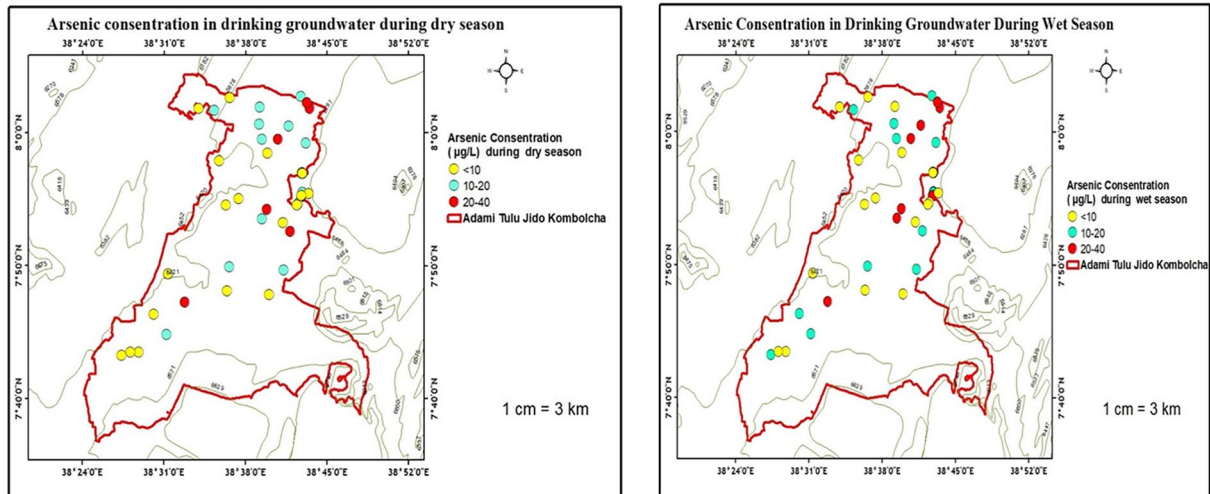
Arsenic consentration in drinking groundwater during dry season

38°24'0"E 38°31'0"E 38°38'0"E 38°45'0"E 38°52'0"E

N
W E
S

8°0'0"N
7°50'0"N
7°40'0"N

Arsenic Consentration (µg/L) during dry season
<10
10-20
20-40
Adami Tulu Jido Kombolcha

1 cm = 3 km

38°24'0"E 38°31'0"E 38°38'0"E 38°45'0"E 38°52'0"E

Arsenic Consentration in Drinking Groundwater During Wet Season

38°24'0"E 38°31'0"E 38°38'0"E 38°45'0"E 38°52'0"E

N
W E
S

8°0'0"N
7°50'0"N
7°40'0"N

Arsenic Consentration (µg/L) during wet season
<10
10-20
20-40
Adami Tulu Jido Kombolcha

1 cm = 3 km

38°24'0"E 38°31'0"E 38°38'0"E 38°45'0"E 38°52'0"E